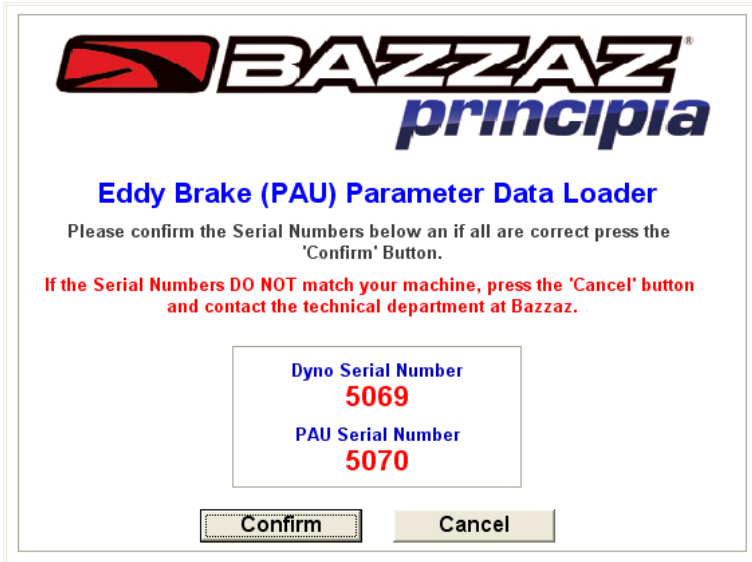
BAZZAZ®
principia

Eddy Brake (PAU) Parameter Data Loader

Please confirm the Serial Numbers below an if all are correct press the 'Confirm' Button.

If the Serial Numbers DO NOT match your machine, press the 'Cancel' button and contact the technical department at Bazzaz.

Dyno Serial Number
5069
PAU Serial Number
5070

Confirm
Cancel